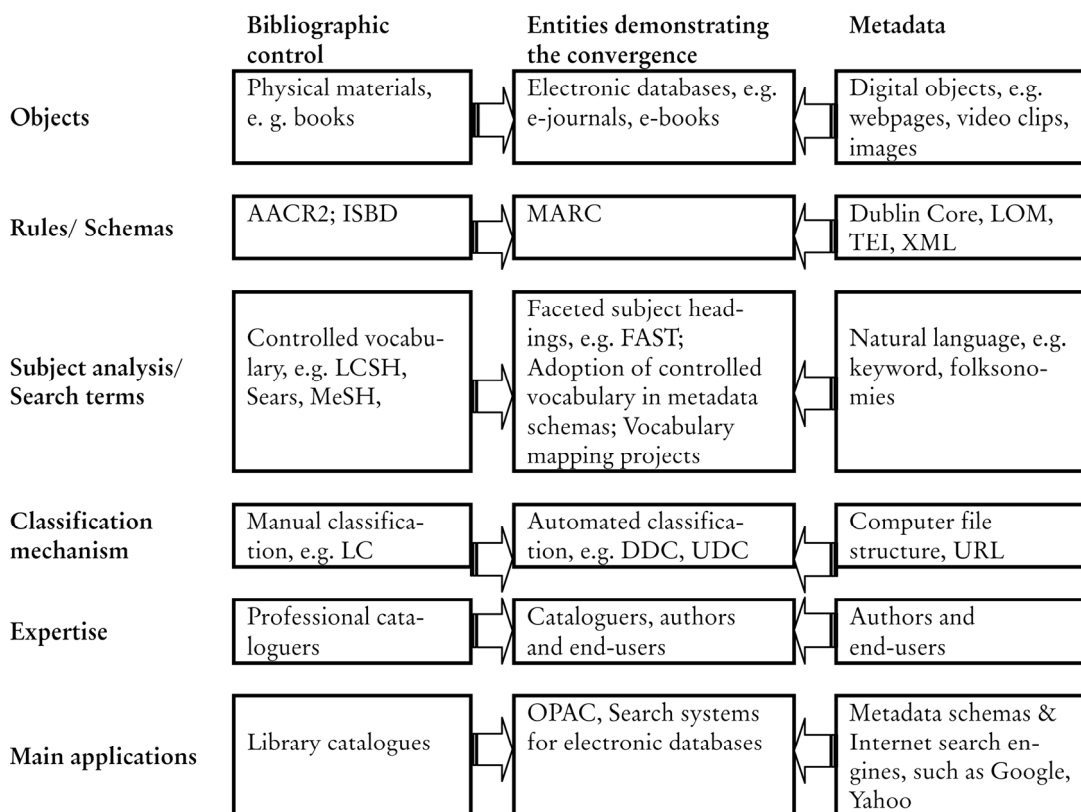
| | Bibliographic control | Entities demonstrating the convergence | Metadata |
|---|---|---|---|
| Objects | Physical materials, e. g. books | Electronic databases, e.g. e-journals, e-books | Digital objects, e.g. webpages, video clips, images |
| Rules/ Schemas | AACR2; ISBD | MARC | Dublin Core, LOM, TEI, XML |
| Subject analysis/ Search terms | Controlled vocabulary, e.g. LCSH, Sears, MeSH, | Faceted subject headings, e.g. FAST; Adoption of controlled vocabulary in metadata schemas; Vocabulary mapping projects | Natural language, e.g. keyword, folksonomies |
| Classification mechanism | Manual classification, e.g. LC | Automated classification, e.g. DDC, UDC | Computer file structure, URL |
| Expertise | Professional cataloguers | Cataloguers, authors and end-users | Authors and end-users |
| Main applications | Library catalogues | OPAC, Search systems for electronic databases | Metadata schemas & Internet search engines, such as Google, Yahoo |